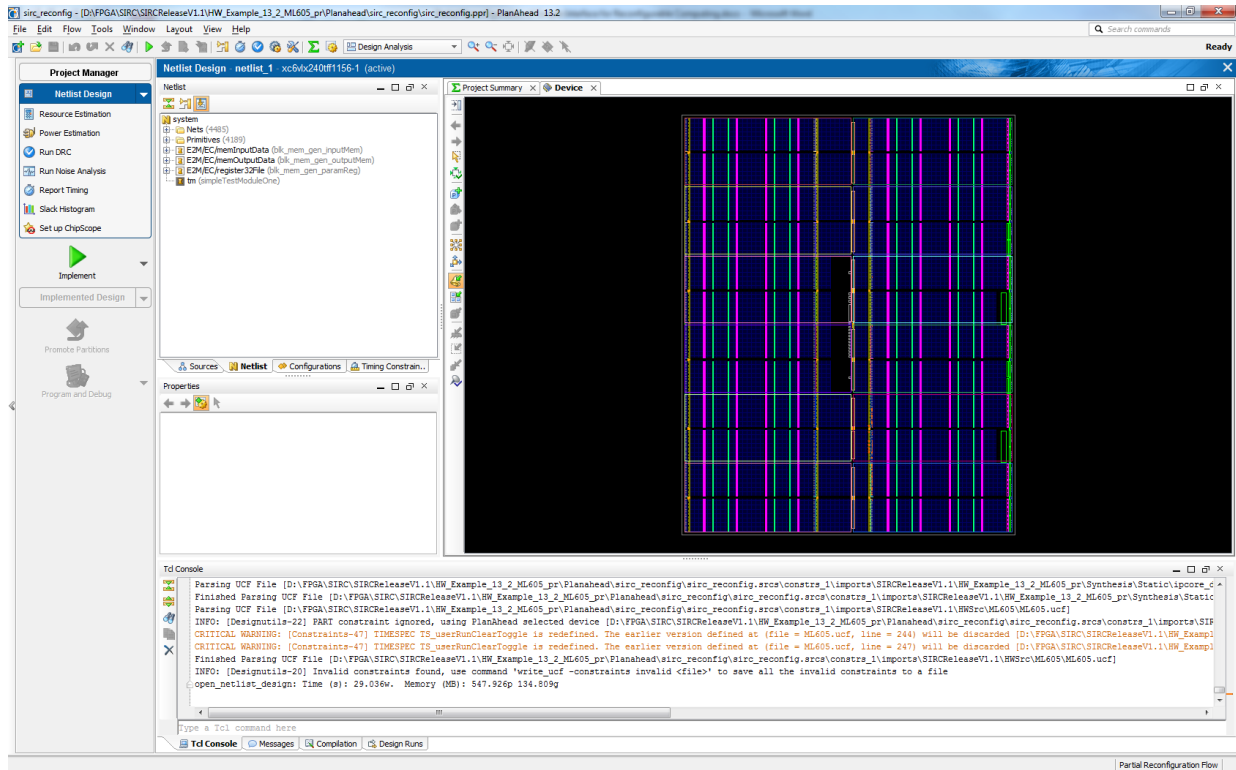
sirc_reconfig - [D:\FPGA\SIRC\SIRCReleaseV1.1\HW_Example_13_2_ML605_pr\Planahead\sirc_reconfig\sirc_reconfig.ppr] - PlanAhead 13.2

File Edit Flow Tools Window Layout View Help

Search commands

Design Analysis

Ready

Project Manager

Netlist Design

Resource Estimation
Power Estimation
Run DRC
Run Noise Analysis
Report Timing
Slack Histogram
Set up ChipScope

Implement

Implemented Design

Promote Partitions

Program and Debug

Netlist Design - netlist_1 xc6vlx240tff1156-1 (active)

Netlist

system
Nets (4485)
Primitives (4189)
E2M/EC/memInputData (blk_mem_gen_inputMem)
E2M/EC/memOutputData (blk_mem_gen_outputMem)
E2M/EC/register32File (blk_mem_gen_paramReg)
tm (simpleTestModuleOne)

Sources Netlist Configurations Timing Constrain...

Properties

Project Summary Device

Tcl Console

Parsing UCF File [D:\FPGA\SIRC\SIRCReleaseV1.1\HW_Example_13_2_ML605_pr\Planahead\sirc_reconfig\sirc_reconfig.srcs\constrs_1\imports\SIRCReleaseV1.1\HW_Example_13_2_ML605_pr\Synthesis\Static\ipcore_d
Finished Parsing UCF File [D:\FPGA\SIRC\SIRCReleaseV1.1\HW_Example_13_2_ML605_pr\Planahead\sirc_reconfig\sirc_reconfig.srcs\constrs_1\imports\SIRCReleaseV1.1\HW_Example_13_2_ML605_pr\Synthesis\Static
Parsing UCF File [D:\FPGA\SIRC\SIRCReleaseV1.1\HW_Example_13_2_ML605_pr\Planahead\sirc_reconfig\sirc_reconfig.srcs\constrs_1\imports\SIRCReleaseV1.1\HWSrc\ML605\ML605.ucf]
INFO: [Designutils-22] PART constraint ignored, using PlanAhead selected device [D:\FPGA\SIRC\SIRCReleaseV1.1\HW_Example_13_2_ML605_pr\Planahead\sirc_reconfig\sirc_reconfig.srcs\constrs_1\imports\SIR
CRITICAL WARNING: [Constraints-47] TIMESPEC TS_userRunClearToggle is redefined. The earlier version defined at (file = ML605.ucf, line = 244) will be discarded [D:\FPGA\SIRC\SIRCReleaseV1.1\HW_Exampl
CRITICAL WARNING: [Constraints-47] TIMESPEC TS_userRunClearToggle is redefined. The earlier version defined at (file = ML605.ucf, line = 247) will be discarded [D:\FPGA\SIRC\SIRCReleaseV1.1\HW_Exampl
Finished Parsing UCF File [D:\FPGA\SIRC\SIRCReleaseV1.1\HW_Example_13_2_ML605_pr\Planahead\sirc_reconfig\sirc_reconfig.srcs\constrs_1\imports\SIRCReleaseV1.1\HWSrc\ML605\ML605.ucf]
INFO: [Designutils-20] Invalid constraints found, use command 'write_ucf -constraints invalid <file>' to save all the invalid constraints to a file
open_netlist_design: Time (s): 29.036w. Memory (MB): 547.926p 134.809g

Type a Tcl command here

Tcl Console Messages Compilation Design Runs

Partial Reconfiguration Flow